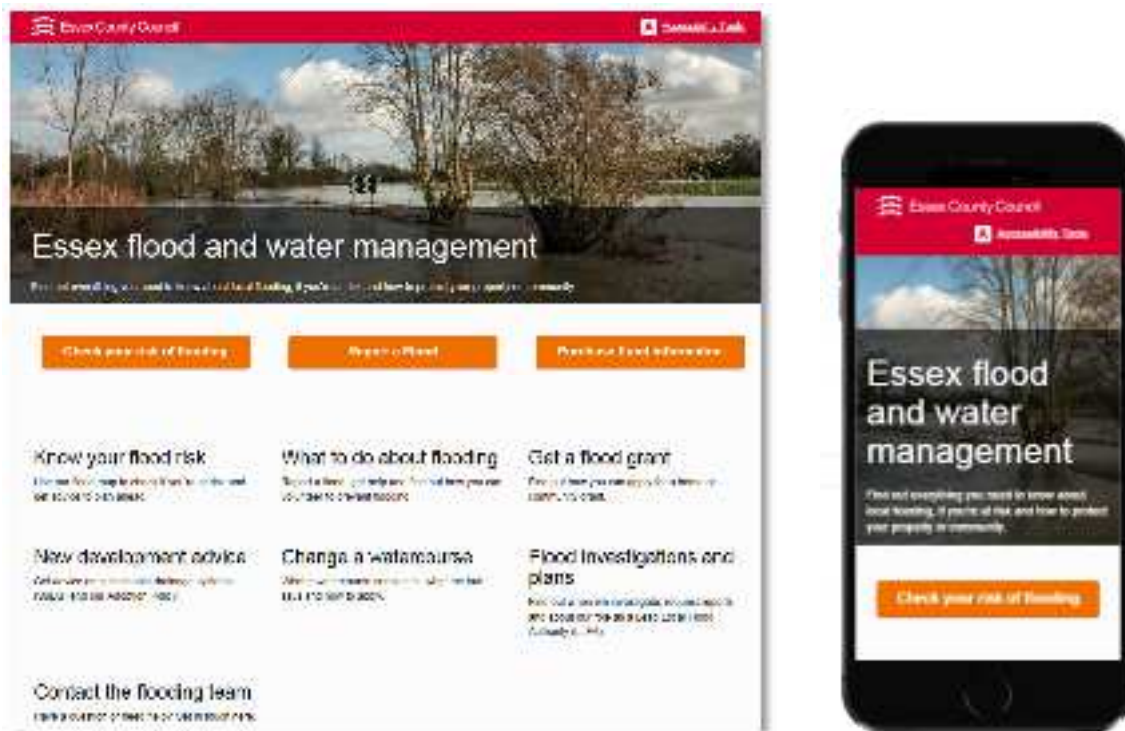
Essex County Council

Accessibility Tools

Essex flood and water management

Find out everything you need to know about local flooding, if you're at risk and how to protect your property or community

Check your risk of flooding

Report a Flood

Purchase flood information

Know your flood risk

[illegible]

What to do about flooding

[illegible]

Get a flood grant

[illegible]

New development advice

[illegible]

Change a watercourse

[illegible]

Flood investigations and plans

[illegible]

Contact the flooding team

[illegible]

Essex County Council

Accessibility Tools

Essex flood and water management

Find out everything you need to know about local flooding, if you're at risk and how to protect your property or community.

Check your risk of flooding